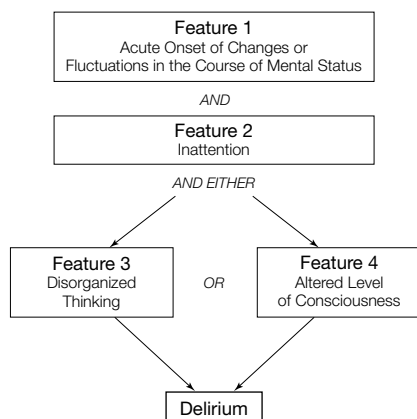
Feature 1
Acute Onset of Changes or Fluctuations in the Course of Mental Status

AND

Feature 2
Inattention

AND EITHER

Feature 3
Disorganized Thinking

OR

Feature 4
Altered Level of Consciousness

Delirium